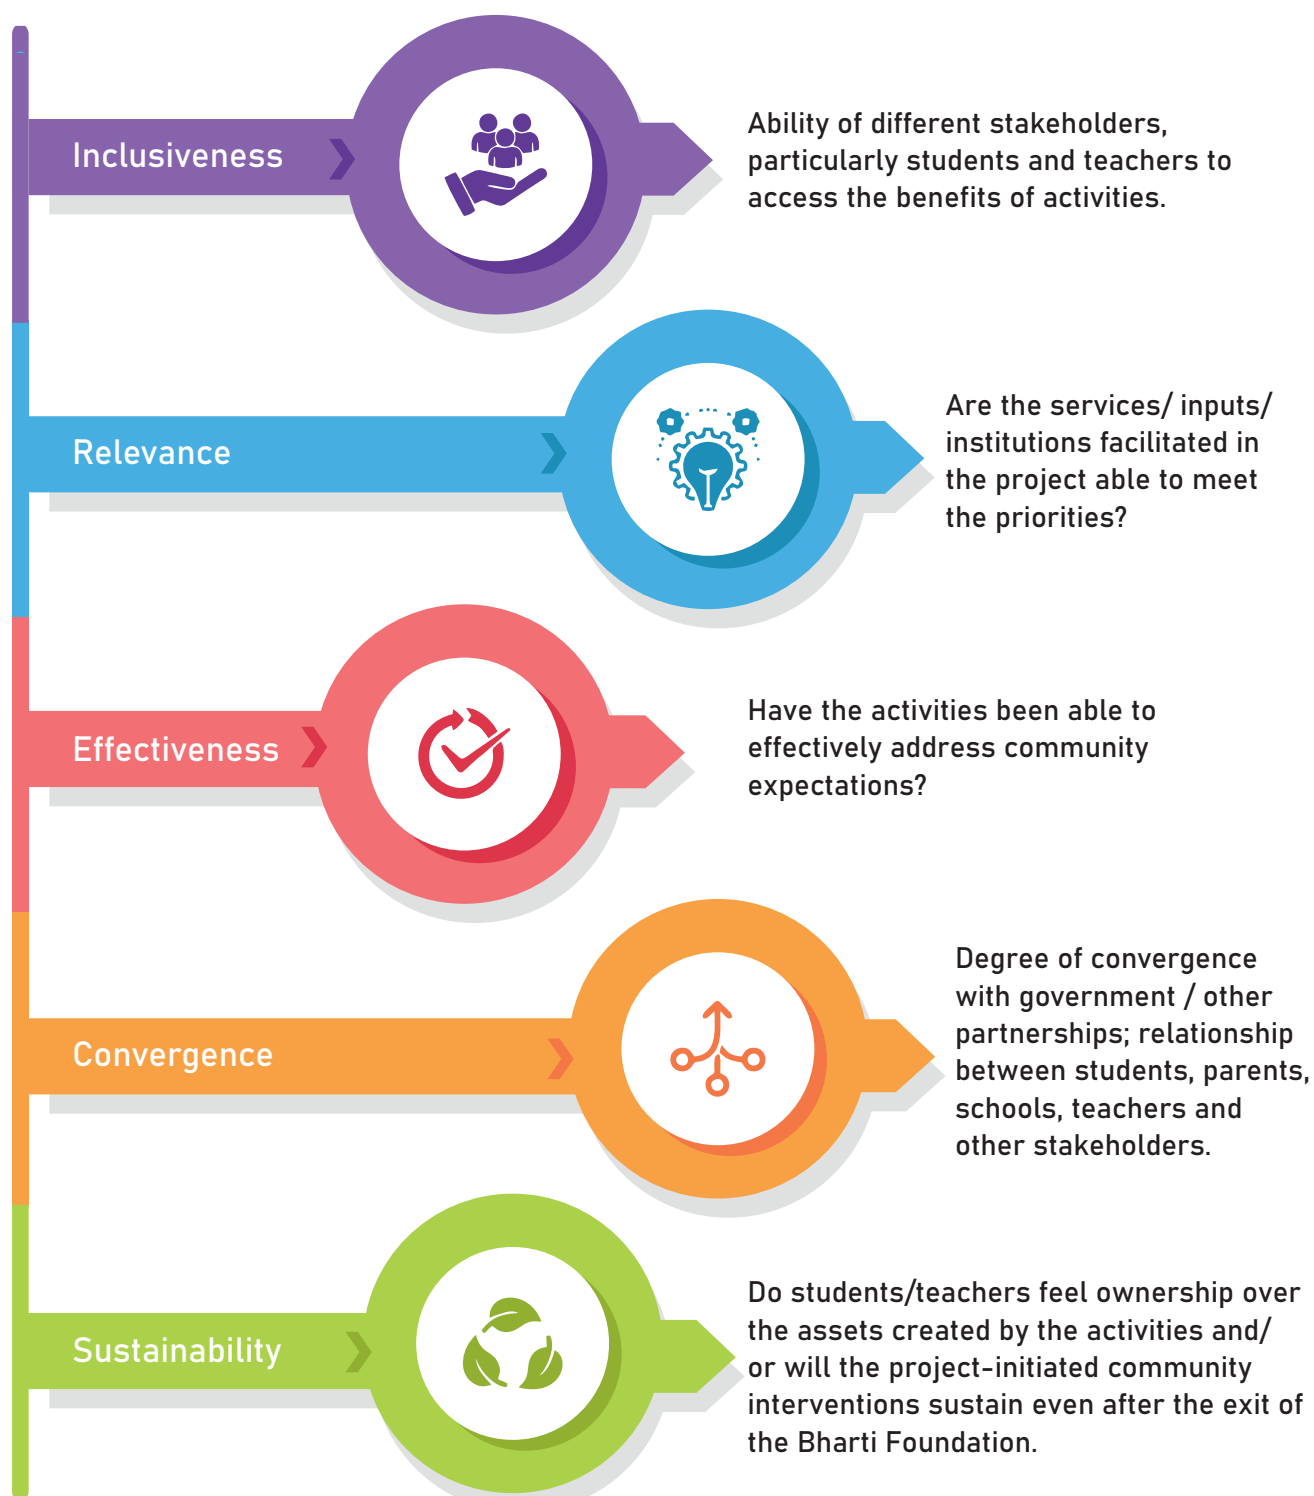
Inclusiveness

Ability of different stakeholders, particularly students and teachers to access the benefits of activities.

Relevance

Are the services/ inputs/ institutions facilitated in the project able to meet the priorities?

Effectiveness

Have the activities been able to effectively address community expectations?

Convergence

Degree of convergence with government / other partnerships; relationship between students, parents, schools, teachers and other stakeholders.

Sustainability

Do students/teachers feel ownership over the assets created by the activities and/ or will the project-initiated community interventions sustain even after the exit of the Bharti Foundation.